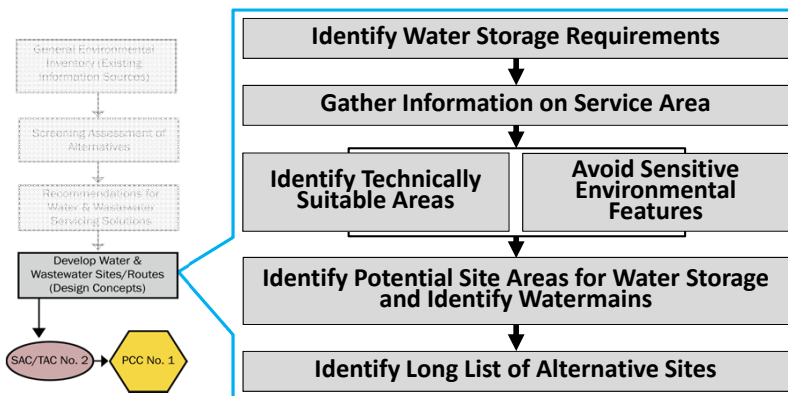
General Environmental Inventory (Existing Information Sources)

Screening Assessment of Alternatives

Recommendations for Water & Wastewater Servicing Solutions

Develop Water & Wastewater Sites/Routes (Design Concepts)

SAC/TAC No. 2

PCC No. 1

Identify Water Storage Requirements

Gather Information on Service Area

Identify Technically Suitable Areas

Avoid Sensitive Environmental Features

Identify Potential Site Areas for Water Storage and Identify Watermains

Identify Long List of Alternative Sites